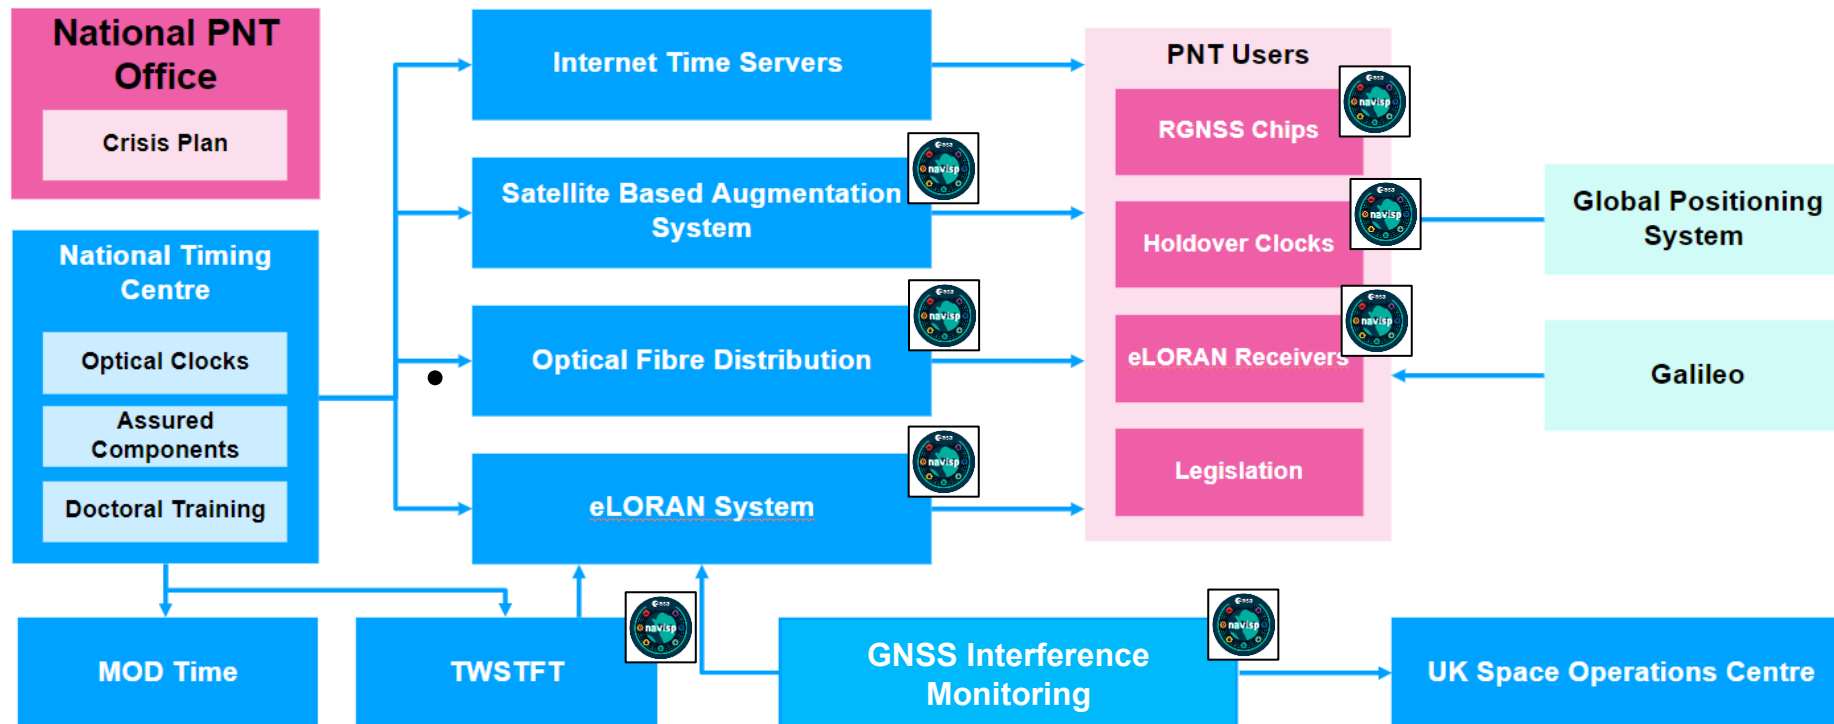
National PNT Office

Crisis Plan

National Timing Centre

Optical Clocks

Assured Components

Doctoral Training

Internet Time Servers

Satellite Based Augmentation System

Optical Fibre Distribution

eLORAN System

PNT Users

RGNSS Chips

Holdover Clocks

eLORAN Receivers

Legislation

Global Positioning System

Galileo

MOD Time

TWSTFT

GNSS Interference Monitoring

UK Space Operations Centre

navisp

navisp

navisp

navisp

navisp

navisp

navisp

navisp